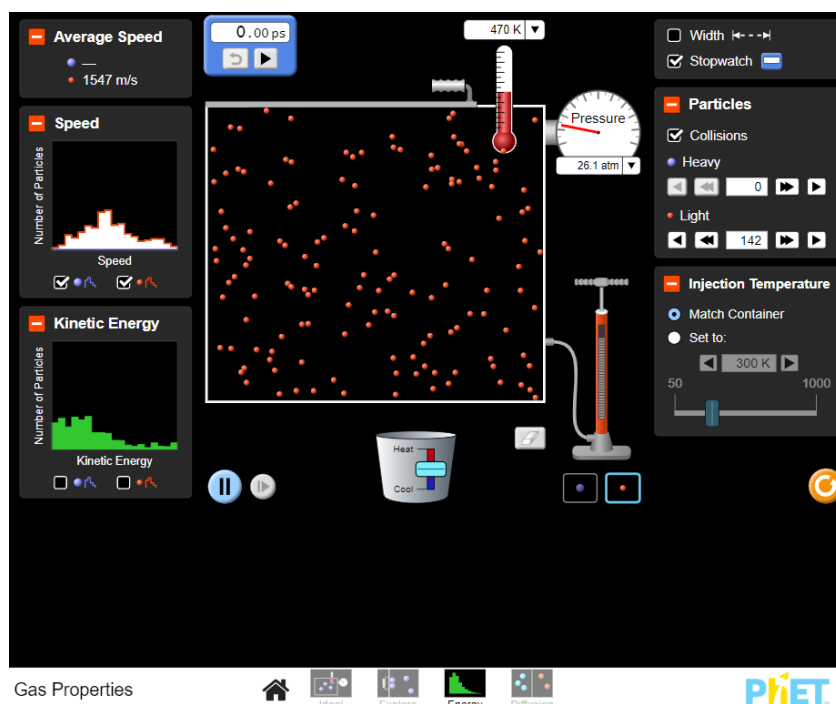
Average Speed
—
1547 m/s

Speed
Number of Particles
Speed

Kinetic Energy
Number of Particles
Kinetic Energy

0.00 ps

470 K

Pressure
26.1 atm

Heat
Cool

Width
Stopwatch

Particles
Collisions
Heavy
0
Light
142

Injection Temperature
Match Container
Set to:
300 K
50
1000

Gas Properties
Ideal
Explore
Energy
Diffusion
PhET